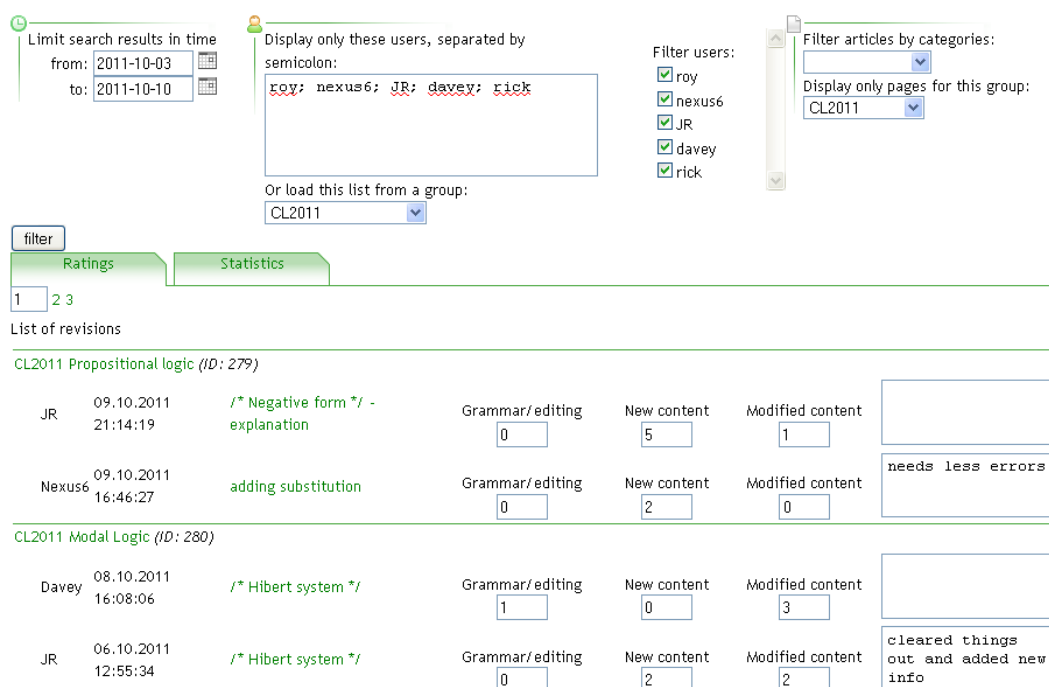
Limit search results in time
from: 2011-10-03
to: 2011-10-10

Display only these users, separated by semicolon:
roy; nexus6; JR; davey; rick

Or load this list from a group:
CL2011

Filter users:
roy
nexus6
JR
davey
rick

Filter articles by categories:

Display only pages for this group:
CL2011

filter

Ratings | Statistics

1 2 3

List of revisions

CL2011 Propositional logic (ID: 279)

JR 09.10.2011 21:14:19 /* Negative form */ - explanation Grammar/editing 0 New content 5 Modified content 1

Nexus6 09.10.2011 16:46:27 adding substitution Grammar/editing 0 New content 2 Modified content 0 needs less errors

CL2011 Modal Logic (ID: 280)

Davey 08.10.2011 16:08:06 /* Hibert system */ Grammar/editing 1 New content 0 Modified content 3

JR 06.10.2011 12:55:34 /* Hibert system */ Grammar/editing 0 New content 2 Modified content 2 cleared things out and added new info